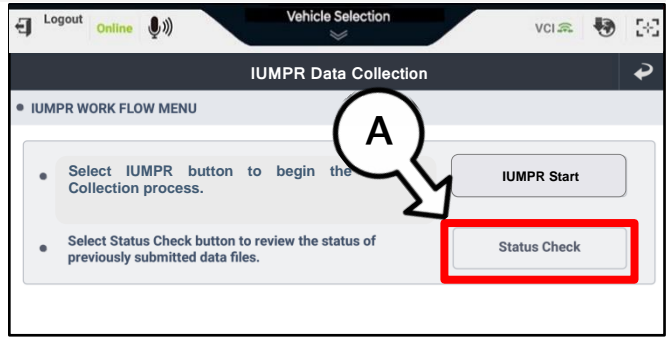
Logout Online Vehicle Selection VCI

IUMPR Data Collection

IUMPR WORK FLOW MENU

A

Select IUMPR button to begin the Collection process.

IUMPR Start

Select Status Check button to review the status of previously submitted data files.

Status Check